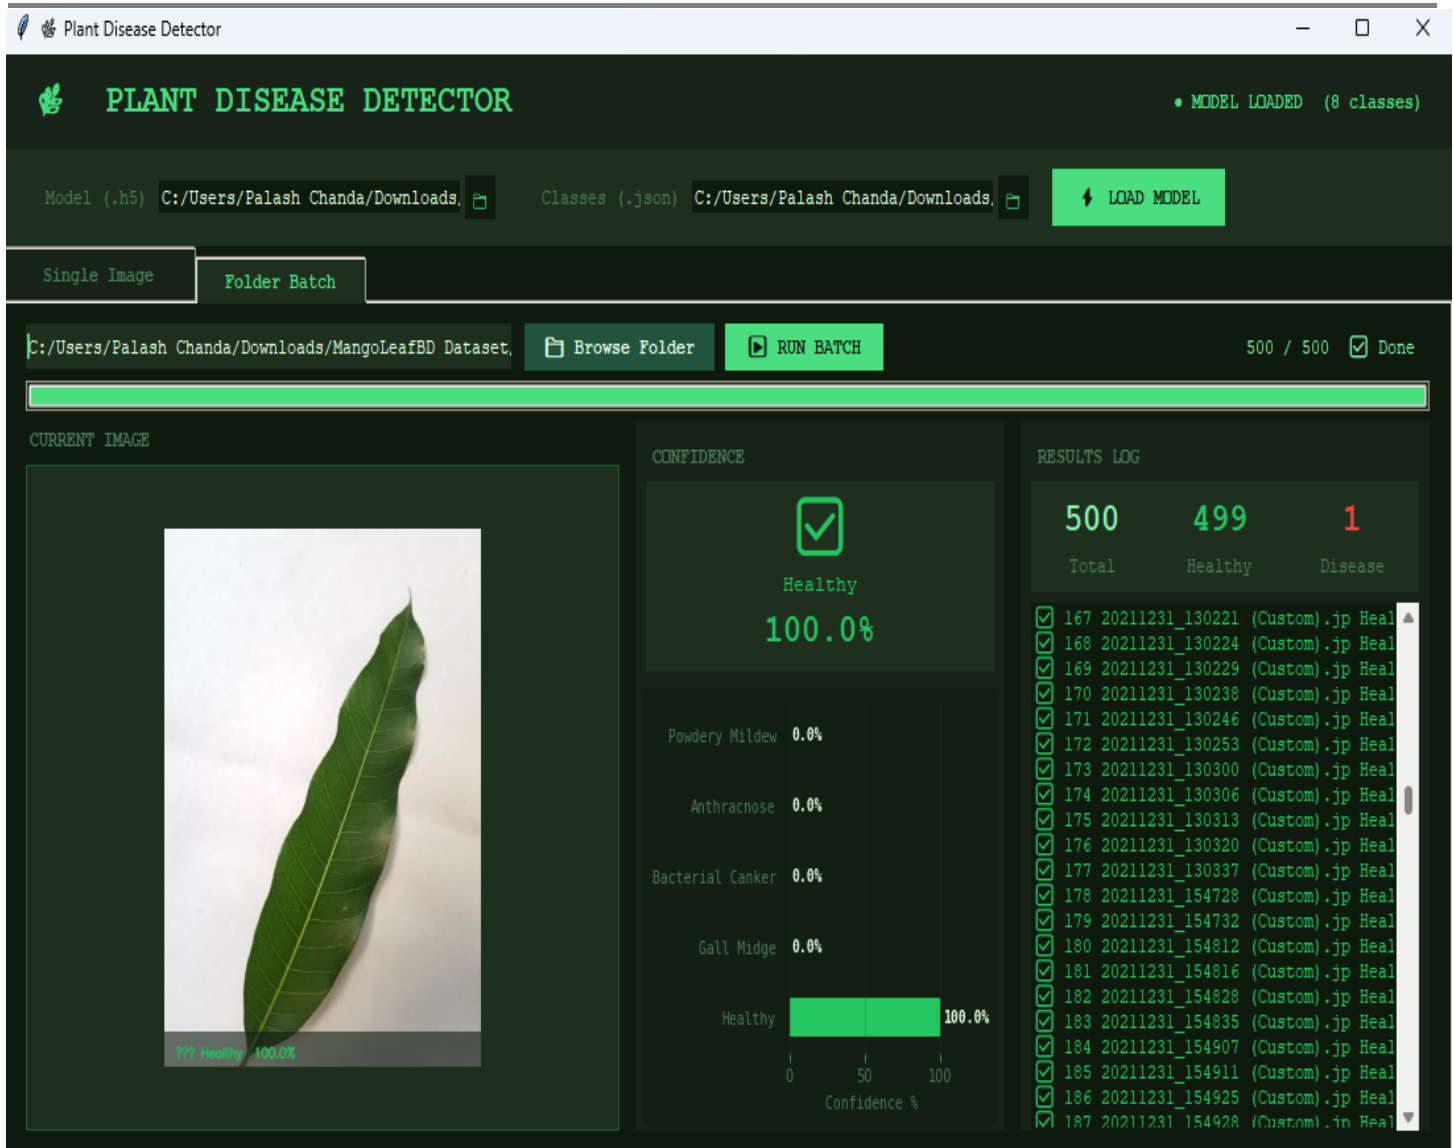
Plant Disease Detector

PLANT DISEASE DETECTOR

● MODEL LOADED (8 classes)

Model (.h5) C:/Users/Palash Chanda/Downloads,

Classes (.json) C:/Users/Palash Chanda/Downloads,

LOAD MODEL

Single Image

Folder Batch

C:/Users/Palash Chanda/Downloads/MangoLeafBD Dataset,

Browse Folder

RUN BATCH

500 / 500 Done

CURRENT IMAGE

??? Healthy 100.0%

CONFIDENCE

Healthy

100.0%

Powdery Mildew 0.0%

Anthracnose 0.0%

Bacterial Canker 0.0%

Gall Midge 0.0%

Healthy 100.0%

0 50 100

Confidence %

RESULTS LOG

500 Total

499 Healthy

1 Disease

167 20211231_130221 (Custom).jp Heal
168 20211231_130224 (Custom).jp Heal
169 20211231_130229 (Custom).jp Heal
170 20211231_130238 (Custom).jp Heal
171 20211231_130246 (Custom).jp Heal
172 20211231_130253 (Custom).jp Heal
173 20211231_130300 (Custom).jp Heal
174 20211231_130306 (Custom).jp Heal
175 20211231_130313 (Custom).jp Heal
176 20211231_130320 (Custom).jp Heal
177 20211231_130337 (Custom).jp Heal
178 20211231_154728 (Custom).jp Heal
179 20211231_154732 (Custom).jp Heal
180 20211231_154812 (Custom).jp Heal
181 20211231_154816 (Custom).jp Heal
182 20211231_154828 (Custom).jp Heal
183 20211231_154835 (Custom).jp Heal
184 20211231_154907 (Custom).jp Heal
185 20211231_154911 (Custom).jp Heal
186 20211231_154925 (Custom).jp Heal
187 20211231_154928 (Custom).jp Heal